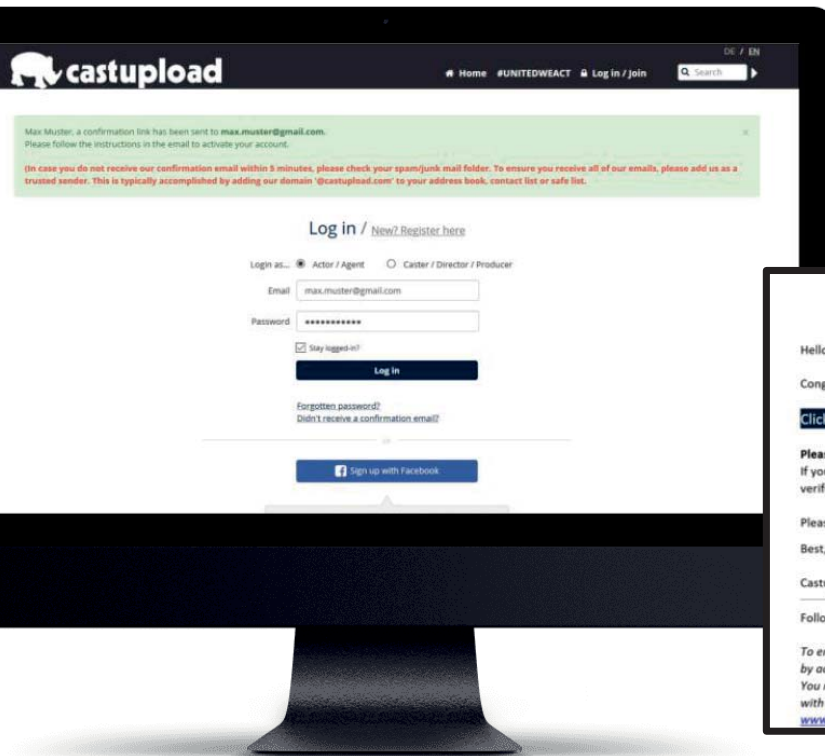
castupload

DE / EN

Home #UNITEDWEACT Log in / Join Search

Max Muster, a confirmation link has been sent to max.muster@gmail.com. Please follow the instructions in the email to activate your account.

(In case you do not receive our confirmation email within 5 minutes, please check your spam/junk mail folder. To ensure you receive all of our emails, please add us as a trusted sender. This is typically accomplished by adding our domain '@castupload.com' to your address book, contact list or safe list.

Log in / New? Register here

Login as... Actor / Agent Caster / Director / Producer

Email max.muster@gmail.com

Password ••••••••••••

Stay logged-in?

Log in

Forgotten password?
Didn't receive a confirmation email?

or

Sign up with Facebook

Hello

Cong

Click

Plea
If you
verif

Pleas

Best,

Castu

Follo

To e
by a
You
with
www